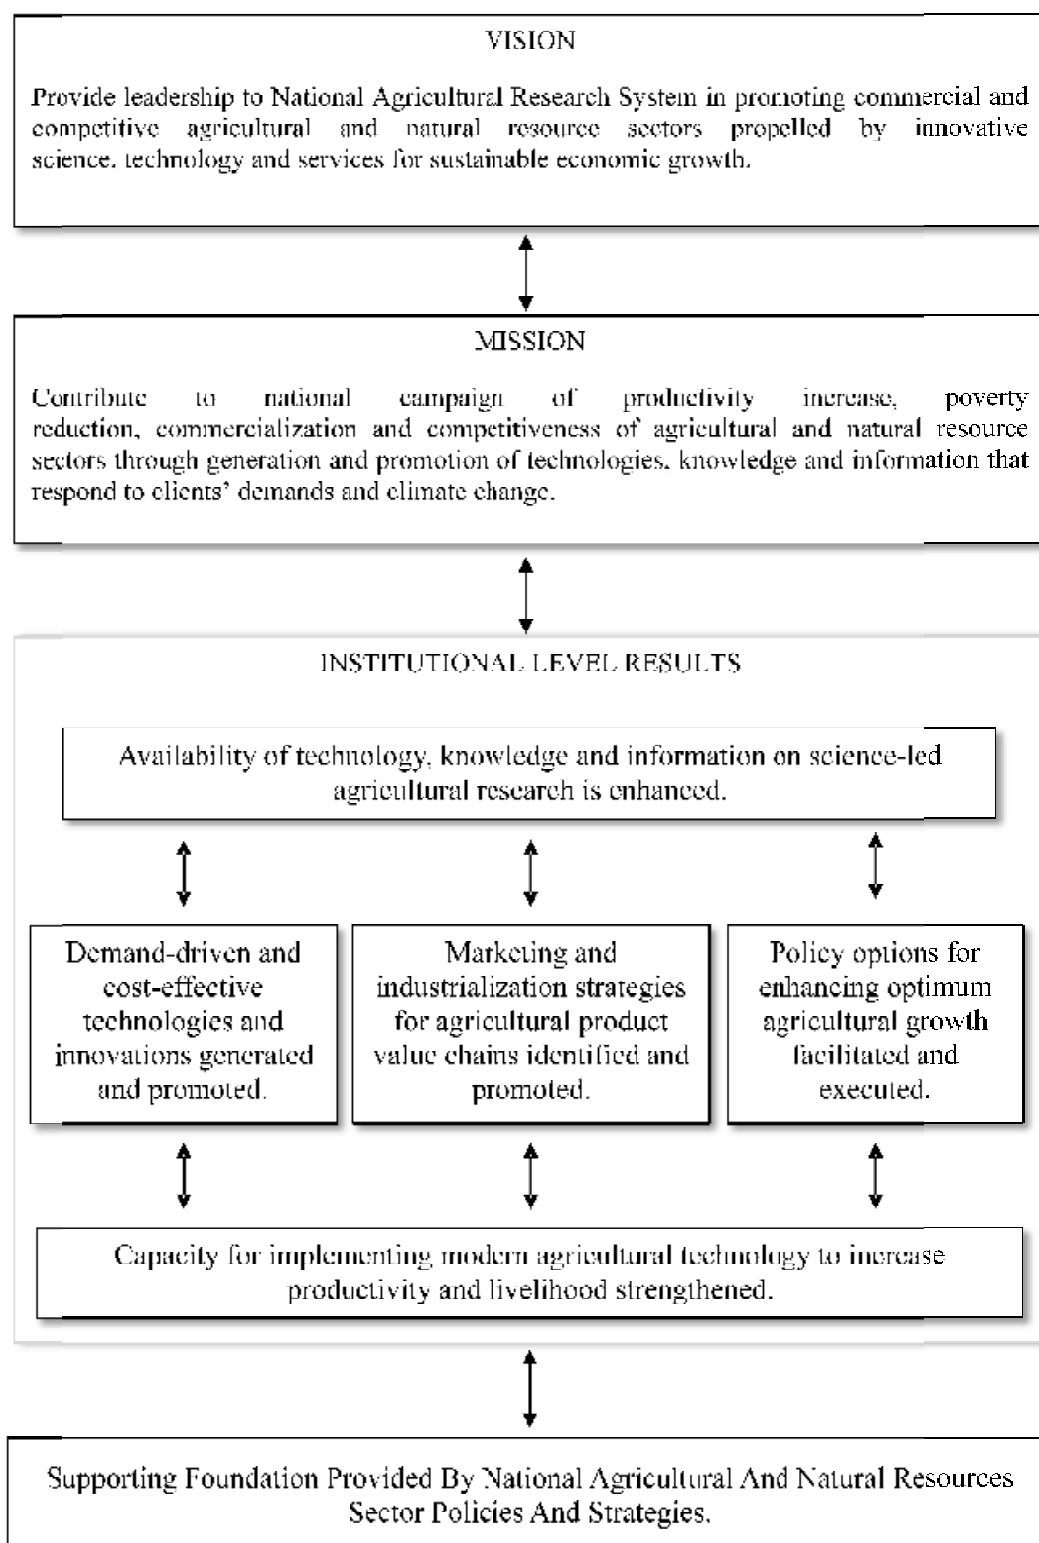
VISION

Provide leadership to National Agricultural Research System in promoting commercial and competitive agricultural and natural resource sectors propelled by innovative science, technology and services for sustainable economic growth.

MISSION

Contribute to national campaign of productivity increase, poverty reduction, commercialization and competitiveness of agricultural and natural resource sectors through generation and promotion of technologies, knowledge and information that respond to clients' demands and climate change.

INSTITUTIONAL LEVEL RESULTS

Availability of technology, knowledge and information on science-led agricultural research is enhanced.

Demand-driven and cost-effective technologies and innovations generated and promoted.

Marketing and industrialization strategies for agricultural product value chains identified and promoted.

Policy options for enhancing optimum agricultural growth facilitated and executed.

Capacity for implementing modern agricultural technology to increase productivity and livelihood strengthened.

Supporting Foundation Provided By National Agricultural And Natural Resources Sector Policies And Strategies.